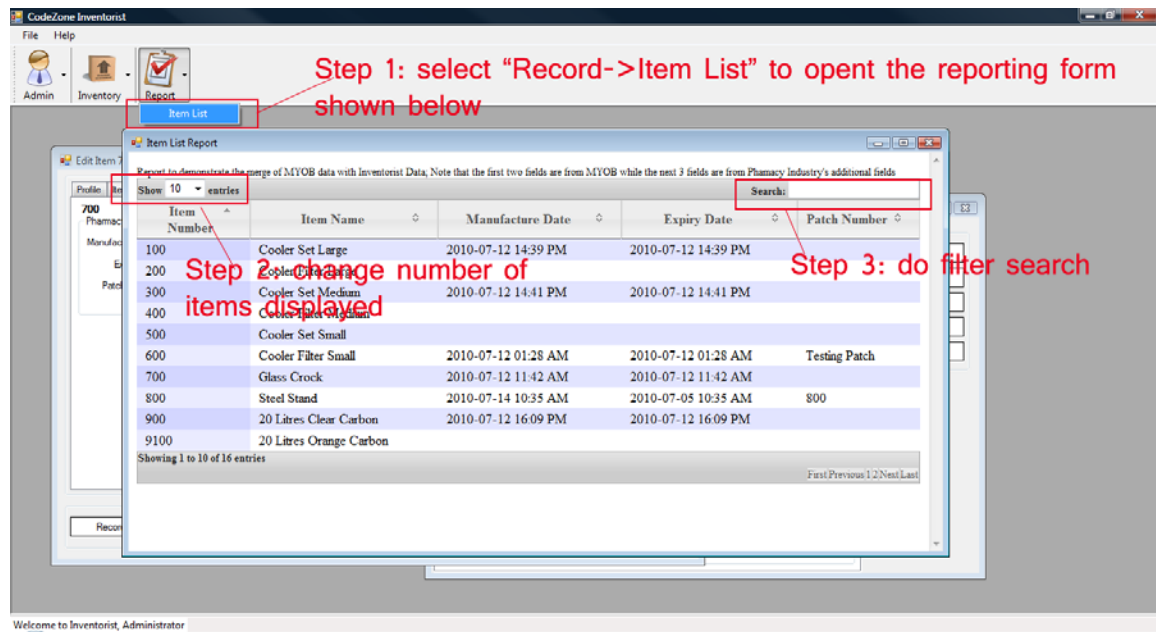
CodeZone Inventorist

File Help

Admin Inventory Report

Item List

Step 1: select “Record->Item List” to opent the reporting form shown below

Edit Item 7

Profile Ite

700

Pharmac

Manufac

Ex

Patch

Recor

Item List Report

Report to demonstrate the merge of MYOB data with Inventorist Data; Note that the first two fields are from MYOB while the next 3 fields are from Phamacy Industry's additional fields

Show 10 entries

Search:

| Item Number | Item Name | Manufacture Date | Expiry Date | Patch Number |
|---|---|---|---|---|
| 100 | Cooler Set Large | 2010-07-12 14:39 PM | 2010-07-12 14:39 PM | |
| 200 | Cooler Filter Large | | | |
| 300 | Cooler Set Medium | 2010-07-12 14:41 PM | 2010-07-12 14:41 PM | |
| 400 | Cooler Filter Medium | | | |
| 500 | Cooler Set Small | | | |
| 600 | Cooler Filter Small | 2010-07-12 01:28 AM | 2010-07-12 01:28 AM | Testing Patch |
| 700 | Glass Crock | 2010-07-12 11:42 AM | 2010-07-12 11:42 AM | |
| 800 | Steel Stand | 2010-07-14 10:35 AM | 2010-07-05 10:35 AM | 800 |
| 900 | 20 Litres Clear Carbon | 2010-07-12 16:09 PM | 2010-07-12 16:09 PM | |
| 9100 | 20 Litres Orange Carbon | | | |

Showing 1 to 10 of 16 entries

First Previous 1 2 Next Last

Step 2: change number of items displayed

Step 3: do filter search

Welcome to Inventorist, Administrator